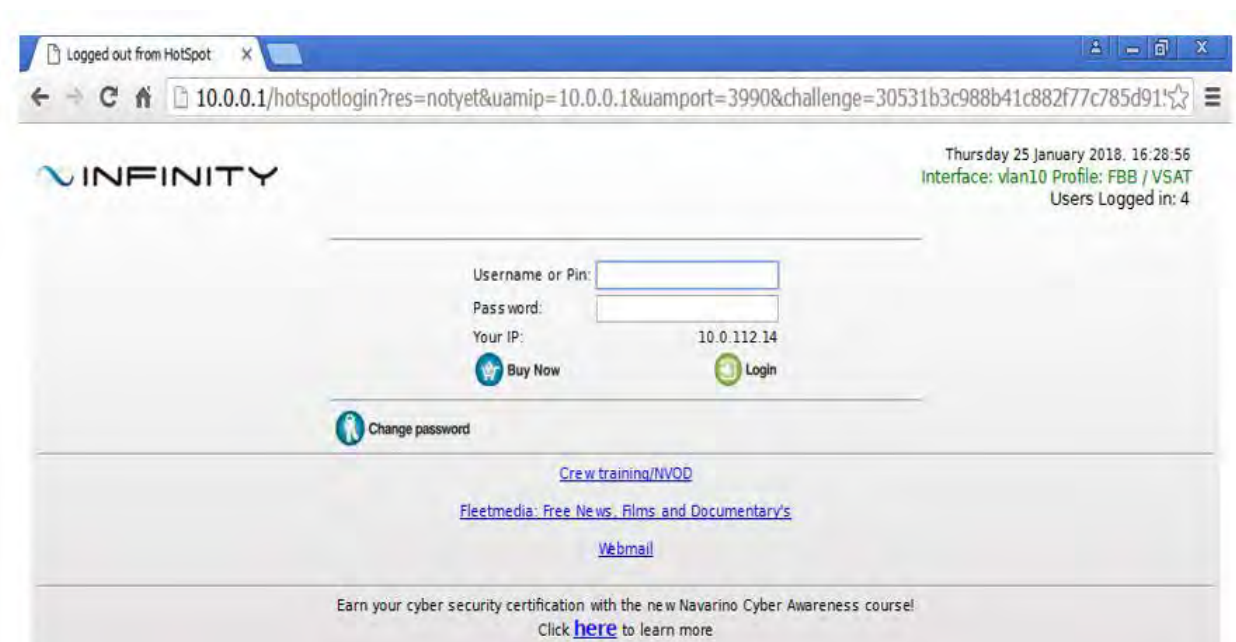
Logged out from HotSpot ×

10.0.0.1/hotspotlogin?res=notyet&uamip=10.0.0.1&uamport=3990&challenge=30531b3c988b41c882f77c785d91!

INFINITY

Thursday 25 January 2018, 16:28:56
Interface: vlan10 Profile: FBB / VSAT
Users Logged in: 4

Username or Pin:
Password:
Your IP: 10.0.112.14
Buy Now
Login

Change password

Crew training/NVOD

Fleetmedia: Free News, Films and Documentary's

Webmail

Earn your cyber security certification with the new Navarino Cyber Awareness course!
Click here to learn more